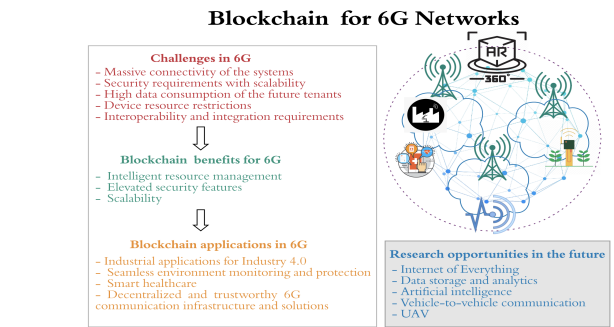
Blockchain for 6G Networks

Challenges in 6G
- Massive connectivity of the systems
- Security requirements with scalability
- High data consumption of the future tenants
- Device resource restrictions
- Interoperability and integration requirements

Blockchain benefits for 6G
- Intelligent resource management
- Elevated security features
- Scalability

Blockchain applications in 6G
- Industrial applications for Industry 4.0
- Seamless environment monitoring and protection
- Smart healthcare
- Decentralized and trustworthy 6G communication infrastructure and solutions

AR
360°

Research opportunities in the future
- Internet of Everything
- Data storage and analytics
- Artificial intelligence
- Vehicle-to-vehicle communication
- UAV